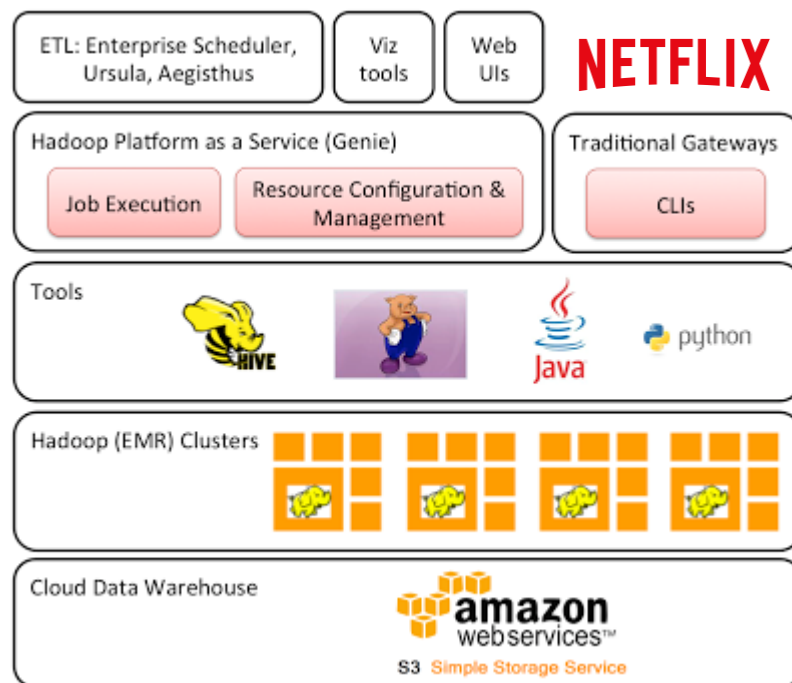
ETL: Enterprise Scheduler, Ursula, Aegisthus

Viz tools

Web UIs

NETFLIX

Hadoop Platform as a Service (Genie)

Job Execution

Resource Configuration & Management

Traditional Gateways

CLIs

Tools

HIVE

Java

python

Hadoop (EMR) Clusters

Cloud Data Warehouse

amazon webservices™

S3 Simple Storage Service